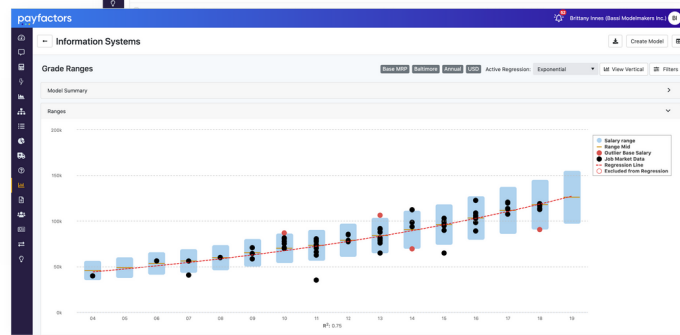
payfactors

Brittany Innes (Bassi Modelmakers Inc.) BI

Information Systems

Create Model

Grade Ranges

Base MRP Baltimore Annual USD Active Regression: Exponential

View Vertical

Filters

Model Summary

Ranges

200k

150k

100k

50k

0k

04 05 06 07 08 09 10 11 12 13 14 15 16 17 18 19

R²: 0.75

Salary range
Range Mid
Outlier Base Salary
Job Market Data
Regression Line
Excluded from Regression